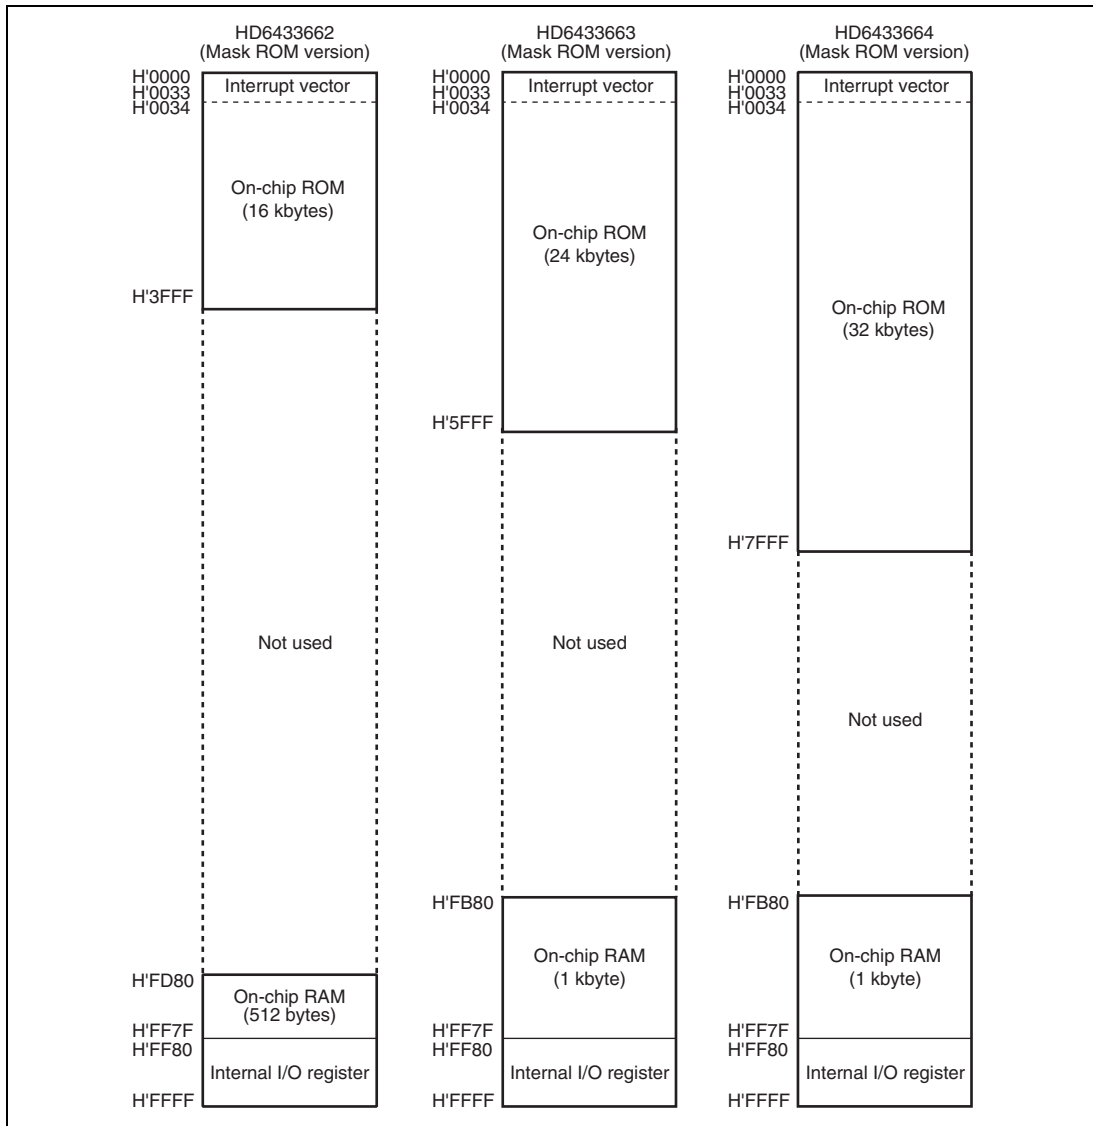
HD6433662
(Mask ROM version)

H'0000
H'0033
H'0034
Interrupt vector

On-chip ROM
(16 kbytes)

H'3FFF

Not used

H'FD80
On-chip RAM
(512 bytes)
H'FF7F
H'FF80
Internal I/O register
H'FFFF

HD6433663
(Mask ROM version)

H'0000
H'0033
H'0034
Interrupt vector

On-chip ROM
(24 kbytes)

H'5FFF

Not used

H'FB80
On-chip RAM
(1 kbyte)
H'FF7F
H'FF80
Internal I/O register
H'FFFF

HD6433664
(Mask ROM version)

H'0000
H'0033
H'0034
Interrupt vector

On-chip ROM
(32 kbytes)

H'7FFF

Not used

H'FB80
On-chip RAM
(1 kbyte)
H'FF7F
H'FF80
Internal I/O register
H'FFFF